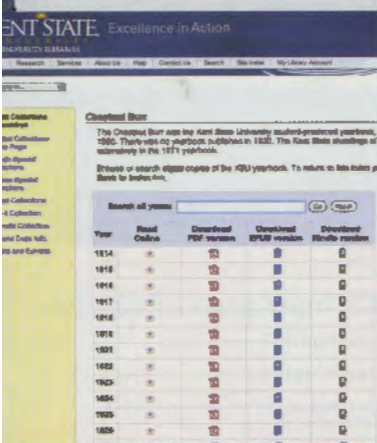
ENT STATE Excellence in Action

UNIVERSITY LIBRARIES

Research | Services | About Us | Help | Contact Us | Search | Site Index | My Library Account

Chestnut Burr

The Chestnut Burr was the Kent State University student-produced yearbook, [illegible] 1920. There was no yearbook published in 1920. The Kent State shootings of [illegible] extensively in the 1971 yearbook.

Browse or search digital copies of the KSU yearbook. To return to this index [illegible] Burr to Index link.

Search all years: Go Help

| Year | Read Online | Download PDF version | Download EPUB version | Download Kindle version |
|---|---|---|---|---|
| 1914 | | | | |
| 1915 | | | | |
| 1916 | | | | |
| 1917 | | | | |
| 1918 | | | | |
| 1919 | | | | |
| 1921 | | | | |
| 1922 | | | | |
| 1923 | | | | |
| 1924 | | | | |
| 1925 | | | | |
| 1926 | | | | |